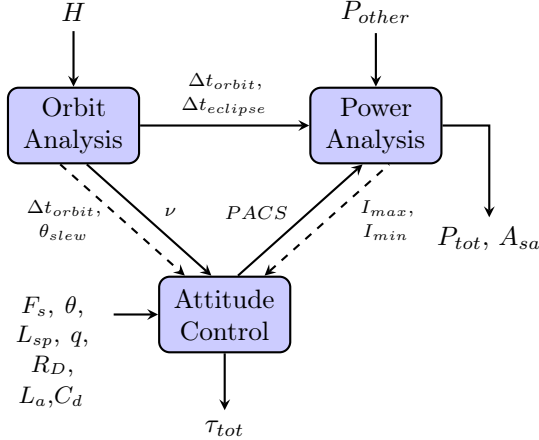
$H$

$P_{other}$

Orbit Analysis

$\Delta t_{orbit}$, $\Delta t_{eclipse}$

Power Analysis

$\Delta t_{orbit}$, $\theta_{slew}$

$\nu$

$PACS$

$I_{max}$, $I_{min}$

$P_{tot}$, $A_{sa}$

$F_s$, $\theta$, $L_{sp}$, $q$, $R_D$, $L_a$,$C_d$

Attitude Control

$\tau_{tot}$